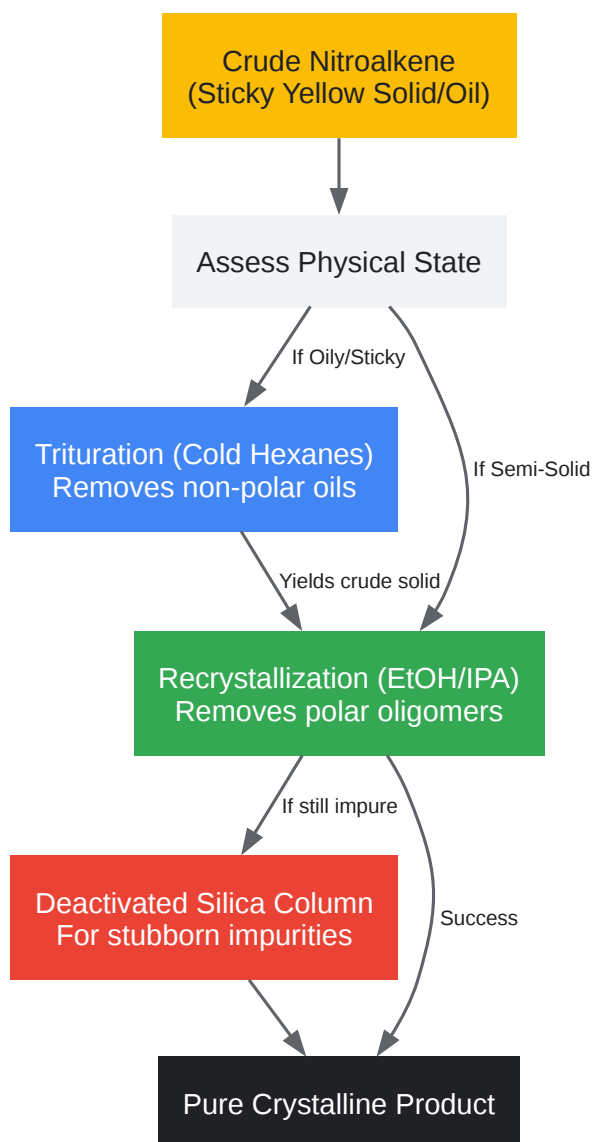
Crude Nitroalkene
(Sticky Yellow Solid/Oil)

Assess Physical State

If Oily/Sticky

If Semi-Solid

Trituration (Cold Hexanes)
Removes non-polar oils

Yields crude solid

Recrystallization (EtOH/IPA)
Removes polar oligomers

If still impure

Success

Deactivated Silica Column
For stubborn impurities

Pure Crystalline Product